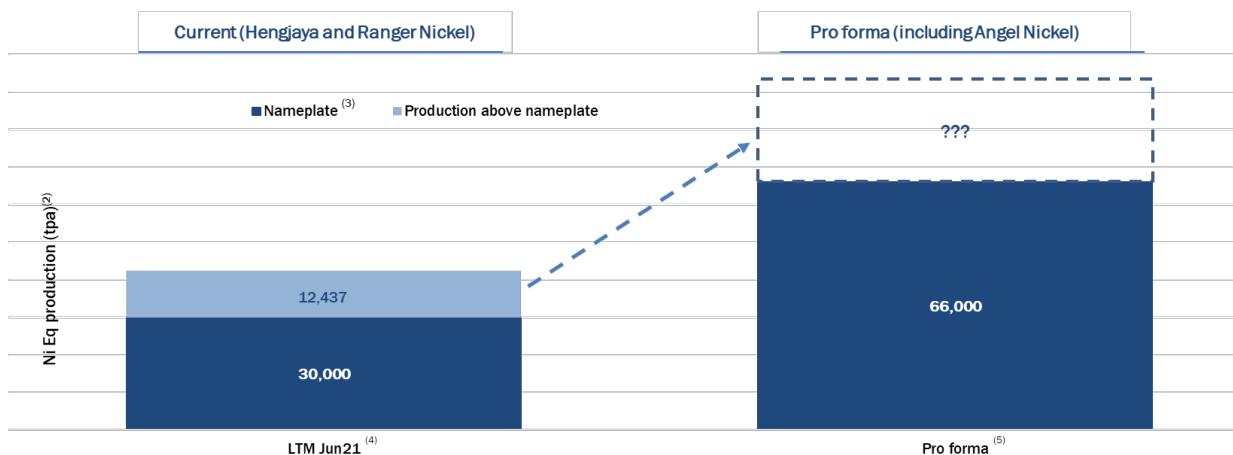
Current (Hengjaya and Ranger Nickel)

Pro forma (including Angel Nickel)

Nameplate $^{(3)}$ Production above nameplate

Ni Eq production (tpa)$^{(2)}$

???

12,437

30,000

66,000

LTM Jun21 $^{(4)}$

Pro forma $^{(5)}$